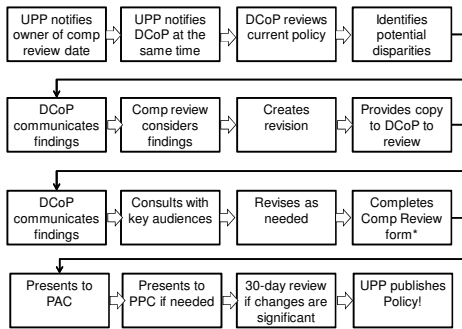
UPP notifies owner of comp review date

UPP notifies DCoP at the same time

DCoP reviews current policy

Identifies potential disparities

DCoP communicates findings

Comp review considers findings

Creates revision

Provides copy to DCoP to review

DCoP communicates findings

Consults with key audiences

Revises as needed

Completes Comp Review form*

Presents to PAC

Presents to PPC if needed

30-day review if changes are significant

UPP publishes Policy!